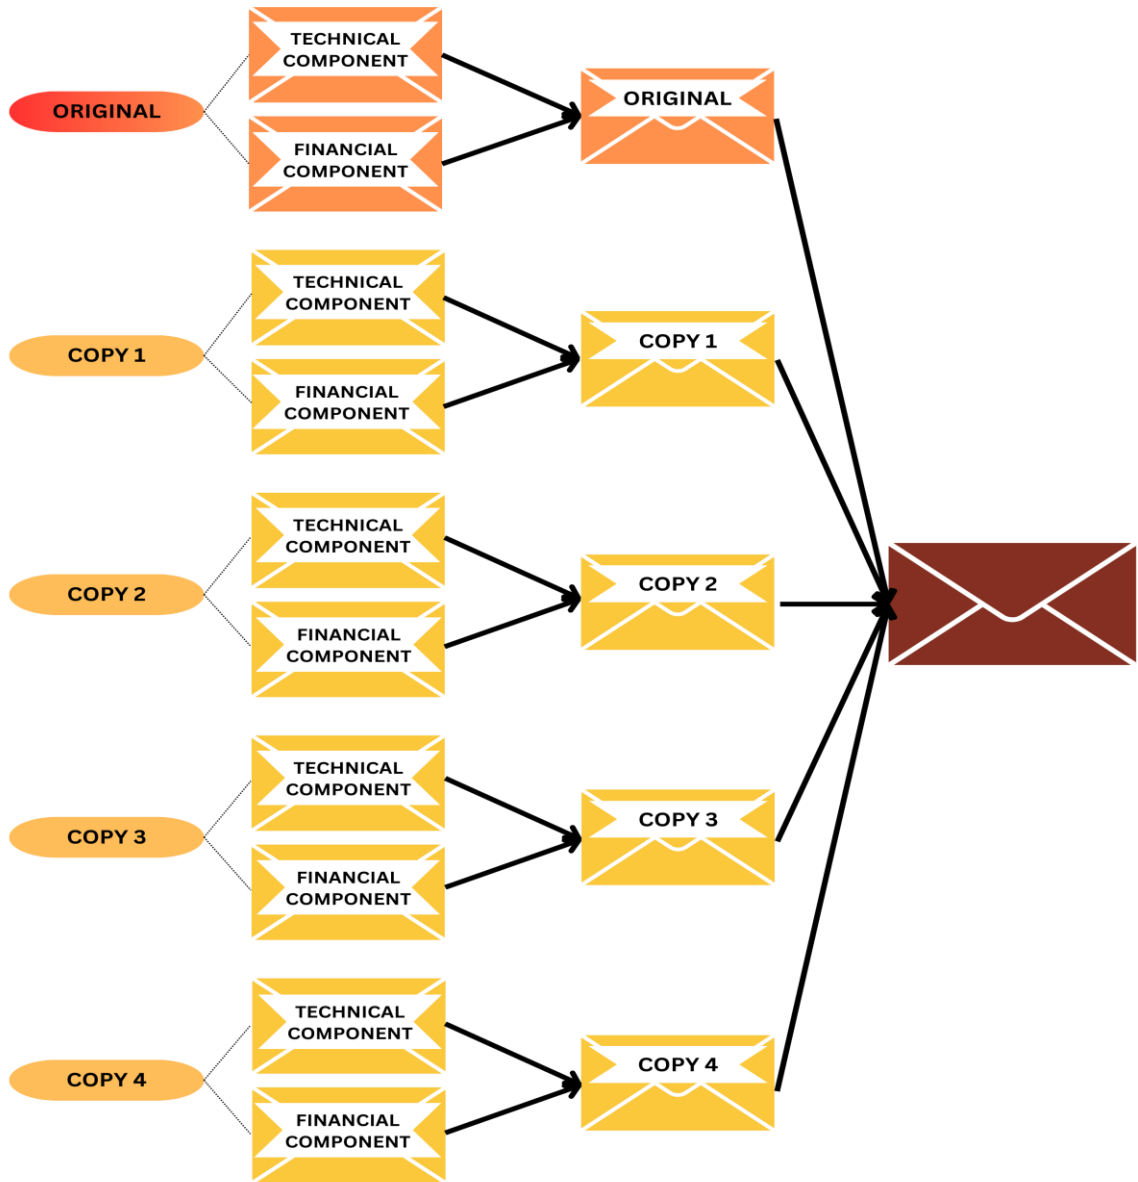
ORIGINAL

TECHNICAL COMPONENT

FINANCIAL COMPONENT

ORIGINAL

COPY 1

TECHNICAL COMPONENT

FINANCIAL COMPONENT

COPY 1

COPY 2

TECHNICAL COMPONENT

FINANCIAL COMPONENT

COPY 2

COPY 3

TECHNICAL COMPONENT

FINANCIAL COMPONENT

COPY 3

COPY 4

TECHNICAL COMPONENT

FINANCIAL COMPONENT

COPY 4